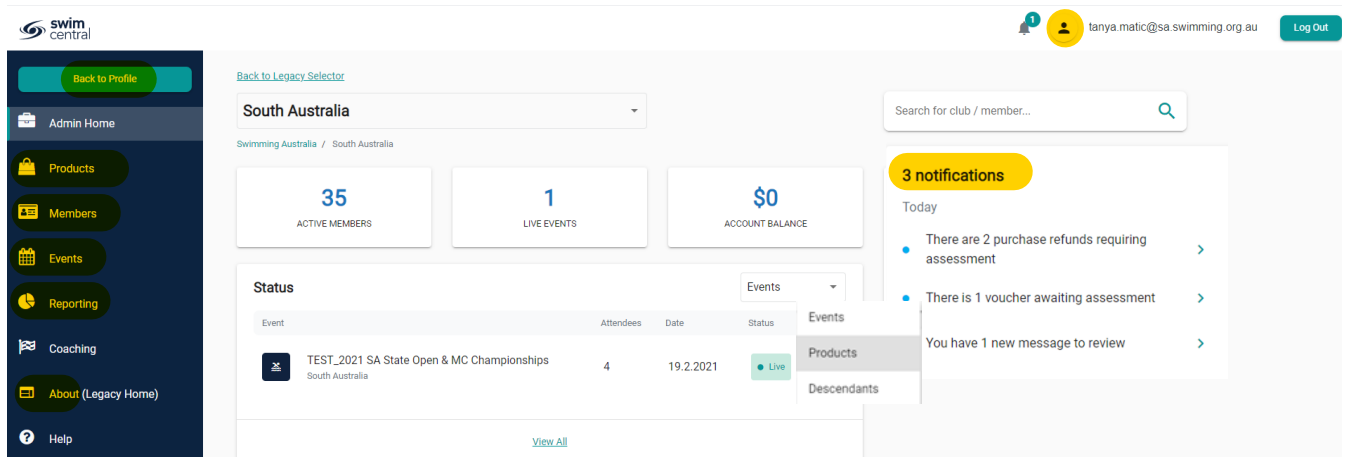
swim central

1

tanya.matic@sa.swimming.org.au

Log Out

Back to Profile

Admin Home

Products

Members

Events

Reporting

Coaching

About (Legacy Home)

Help

Back to Legacy Selector

South Australia

Swimming Australia / South Australia

35
ACTIVE MEMBERS

1
LIVE EVENTS

$0
ACCOUNT BALANCE

Status

Events

| Event | Attendees | Date | Status |
|---|---|---|---|
| TEST_2021 SA State Open & MC Championships South Australia | 4 | 19.2.2021 | Live |

Events
Products
Descendants

View All

Search for club / member...

3 notifications

Today

There are 2 purchase refunds requiring assessment

There is 1 voucher awaiting assessment

You have 1 new message to review